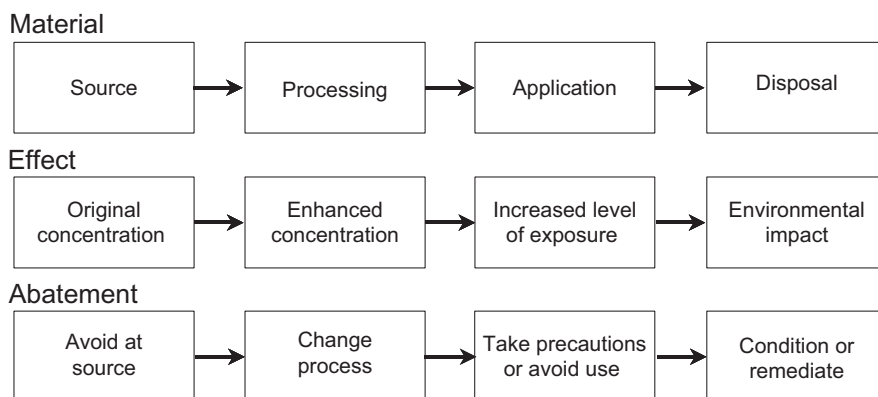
Material

Source

Processing

Application

Disposal

Effect

Original concentration

Enhanced concentration

Increased level of exposure

Environmental impact

Abatement

Avoid at source

Change process

Take precautions or avoid use

Condition or remediate